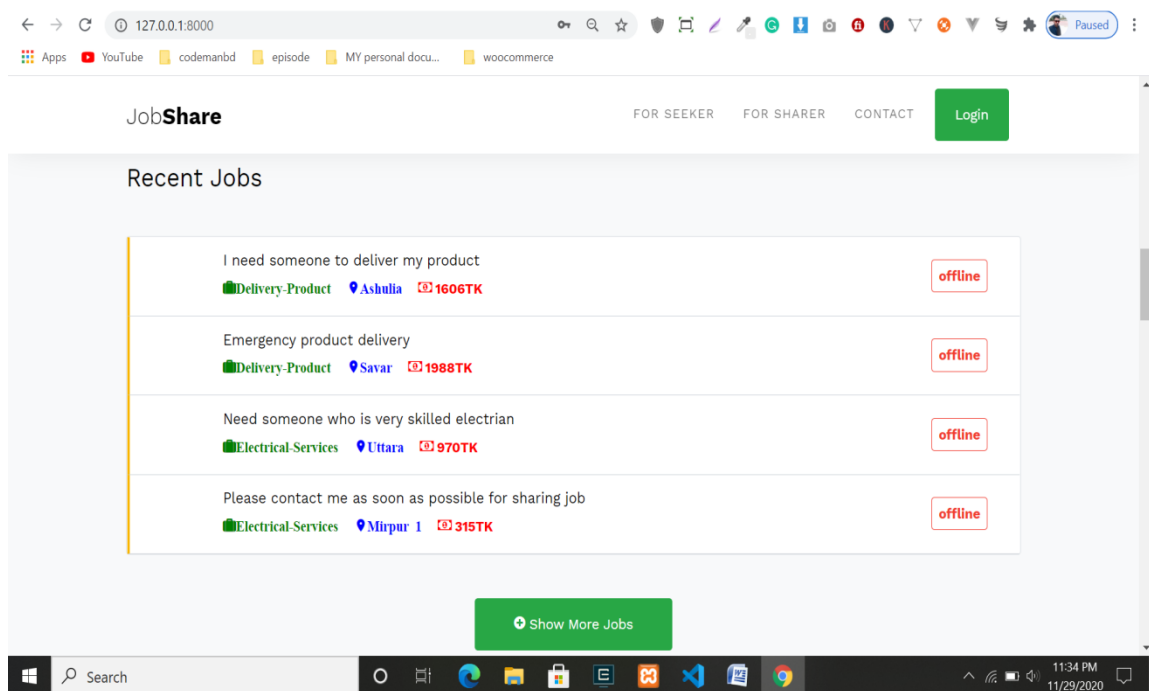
127.0.0.1:8000

Paused

Apps YouTube codemanbd episode MY personal docu... woocommerce

JobShare

FOR SEEKER FOR SHARER CONTACT Login

Recent Jobs

I need someone to deliver my product
Delivery-Product Ashulia 1606TK
offline

Emergency product delivery
Delivery-Product Savar 1988TK
offline

Need someone who is very skilled electrian
Electrical-Services Uttara 970TK
offline

Please contact me as soon as possible for sharing job
Electrical-Services Mirpur 1 315TK
offline

Show More Jobs

Search

11:34 PM
11/29/2020